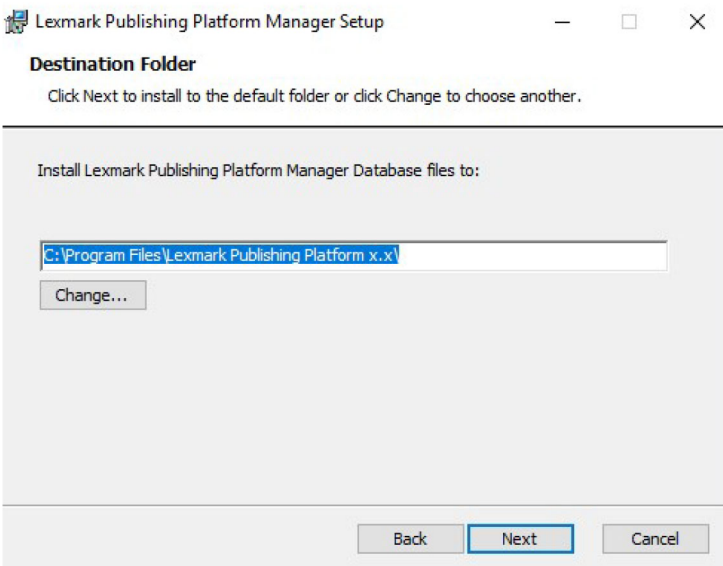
Lexmark Publishing Platform Manager Setup

Destination Folder

Click Next to install to the default folder or click Change to choose another.

Install Lexmark Publishing Platform Manager Database files to:

C:\Program Files\Lexmark Publishing Platform x.x\

Change...

Back

Next

Cancel